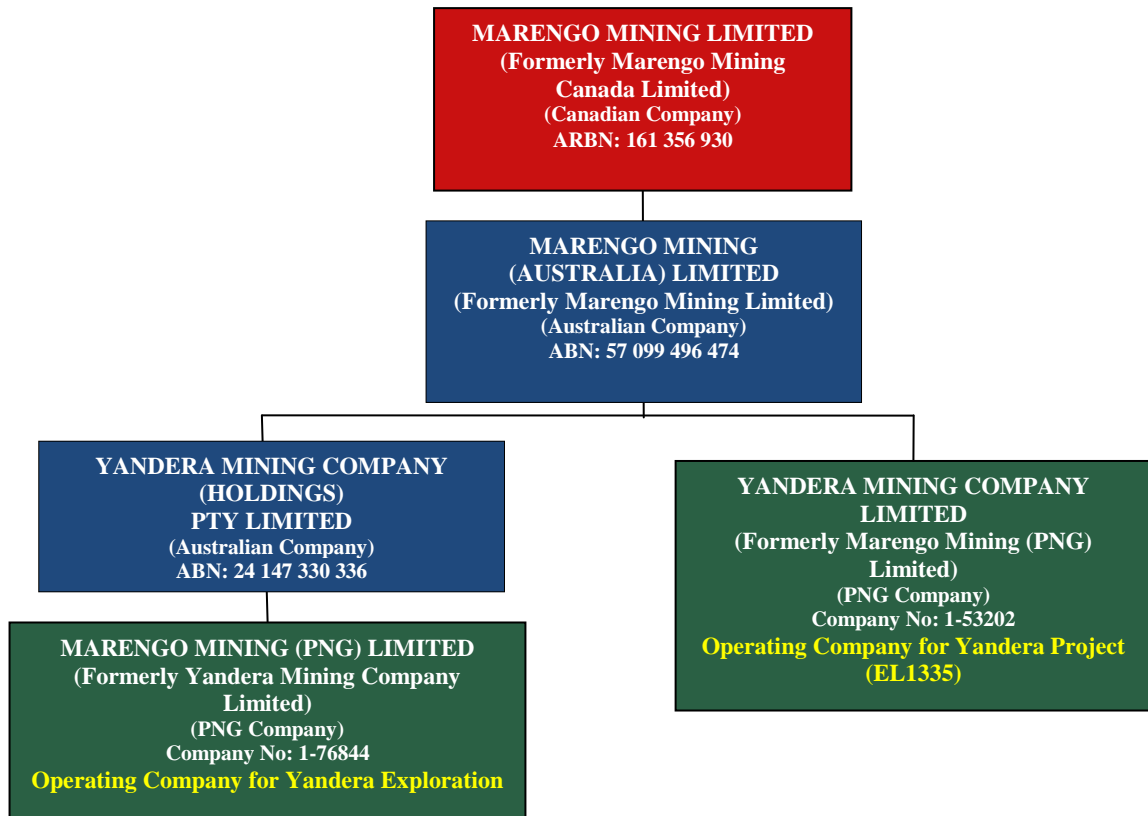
MARENGO MINING LIMITED
(Formerly Marengo Mining Canada Limited)
(Canadian Company)
ARBN: 161 356 930

MARENGO MINING (AUSTRALIA) LIMITED
(Formerly Marengo Mining Limited)
(Australian Company)
ABN: 57 099 496 474

YANDERA MINING COMPANY (HOLDINGS) PTY LIMITED
(Australian Company)
ABN: 24 147 330 336

MARENGO MINING (PNG) LIMITED
(Formerly Yandera Mining Company Limited)
(PNG Company)
Company No: 1-76844
Operating Company for Yandera Exploration

YANDERA MINING COMPANY LIMITED
(Formerly Marengo Mining (PNG) Limited)
(PNG Company)
Company No: 1-53202
Operating Company for Yandera Project (EL1335)